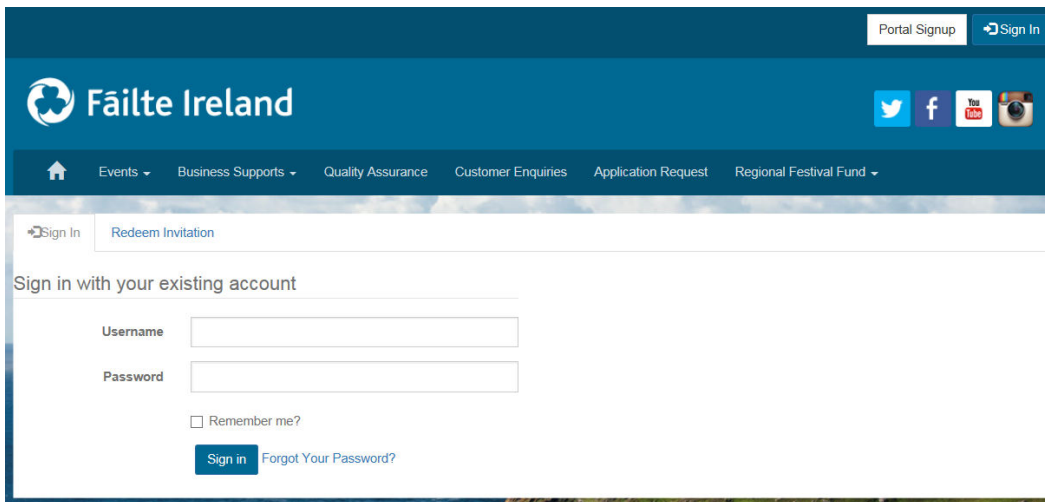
Portal Signup
Sign In

Fāilte Ireland

You Tube

Events
Business Supports
Quality Assurance
Customer Enquiries
Application Request
Regional Festival Fund

Sign In
Redeem Invitation

Sign in with your existing account

Username

Password

Remember me?

Sign in
Forgot Your Password?